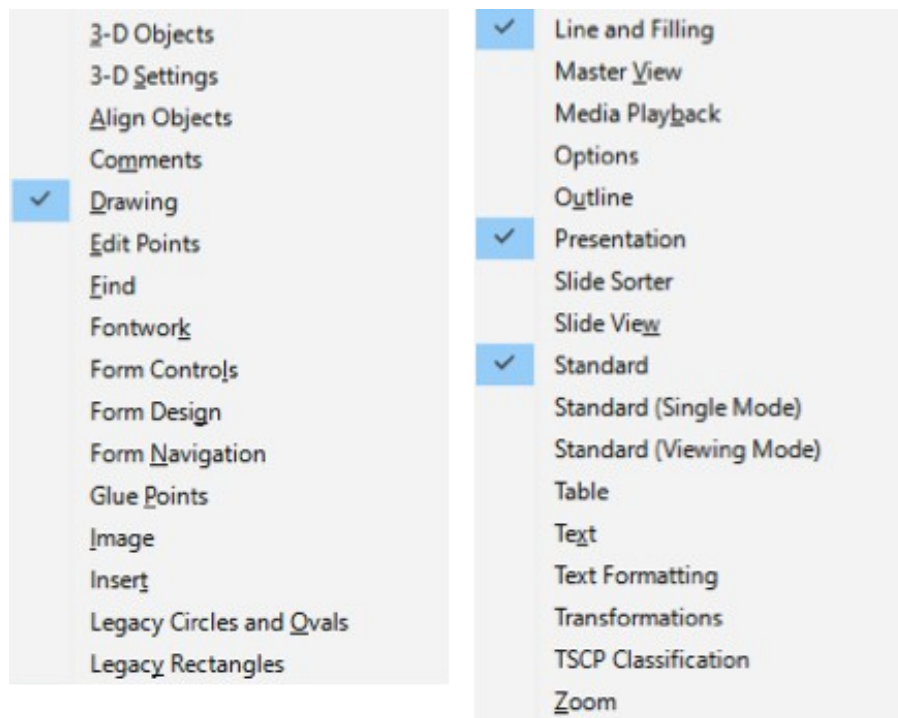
3-D Objects
3-D Settings
Align Objects
Comments
Drawing
Edit Points
Find
Fontwork
Form Controls
Form Design
Form Navigation
Glue Points
Image
Insert
Legacy Circles and Ovals
Legacy Rectangles

Line and Filling
Master View
Media Playback
Options
Outline
Presentation
Slide Sorter
Slide View
Standard
Standard (Single Mode)
Standard (Viewing Mode)
Table
Text
Text Formatting
Transformations
TSCP Classification
Zoom